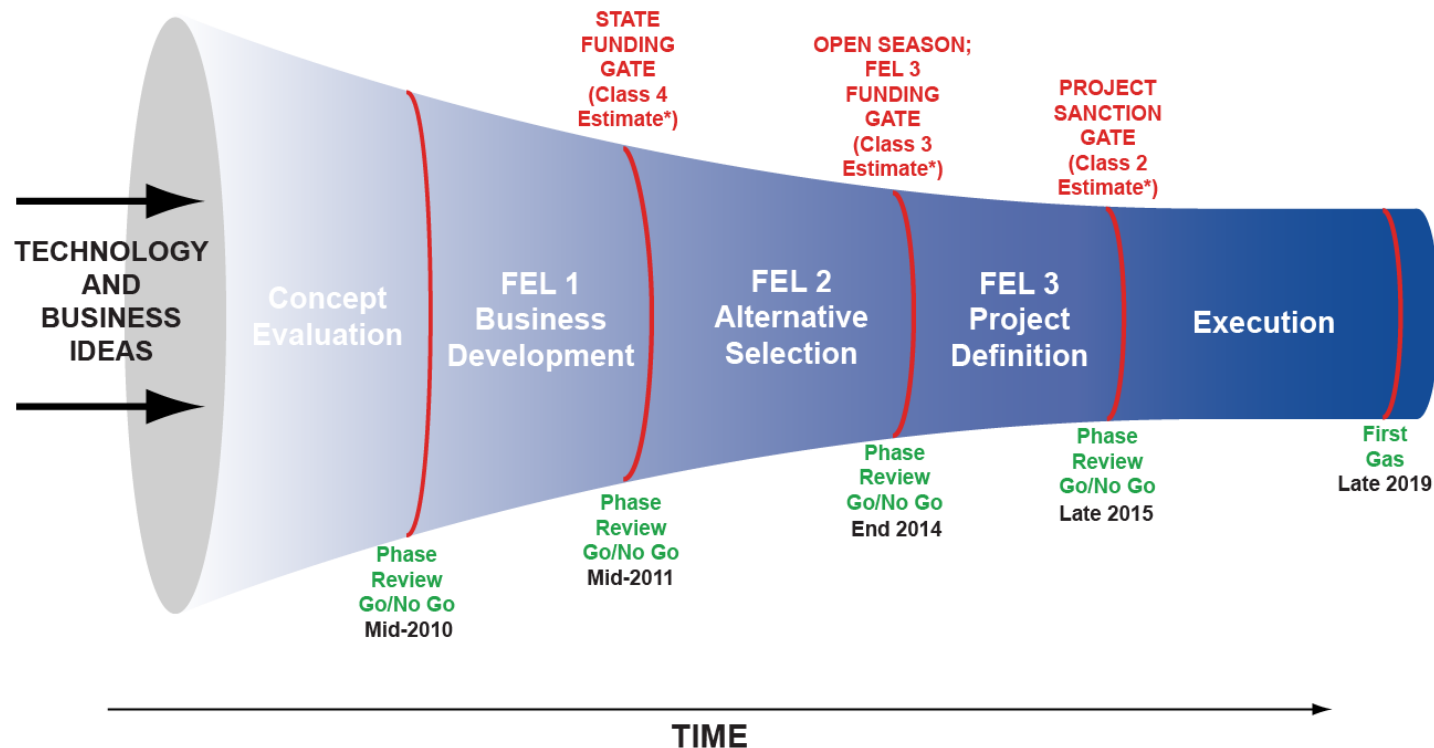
STATE FUNDING GATE (Class 4 Estimate*)

OPEN SEASON; FEL 3 FUNDING GATE (Class 3 Estimate*)

PROJECT SANCTION GATE (Class 2 Estimate*)

TECHNOLOGY AND BUSINESS IDEAS

Concept Evaluation

FEL 1 Business Development

FEL 2 Alternative Selection

FEL 3 Project Definition

Execution

Phase Review Go/No Go
Mid-2010

Phase Review Go/No Go
Mid-2011

Phase Review Go/No Go
End 2014

Phase Review Go/No Go
Late 2015

First Gas
Late 2019

TIME